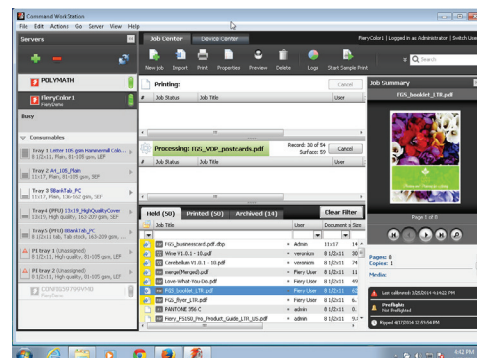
Command WorkStation

File Edit Actions Go Server View Help

Servers

POLYMATH

FieryColor1
FieryJams

Busy

Consumables

Tray 1 Letter 105 gsm Hammermill Colo...
8 1/2x11, Plain, 81-105 gsm, LEF

Tray 2 A4_105_Plain
11x17, Plain, 81-105 gsm, SEF

Tray 3 BlankTab_PC
11x17, Plain, 136-162 gsm, SEF

Tray4 (PFU) 13x19_HighQualityCover
13x19, High quality, 163-209 gsm, SEF

Tray5 (PFU) 9tabs_PC
8 1/2x11 tab, Tab stock, 163-209 gsm, ...

PI tray 1 (Unassigned)
8 1/2x11, High quality, 81-105 gsm, LEF

PI tray 2 (Unassigned)
8 1/2x11, High quality, 81-105 gsm, LEF

CONFIG3079W8

Job Center | Device Center

FieryColor1 | Logged in as Administrator | Switch User

New job | Import | Print | Properties | Preview | Delete | Logs | Start Sample Print

Search

Printing:

Cancel

# | Job Status | Job Title | User

Processing: FS3_VDP_postcards.pdf

Record: 30 of 54
Surface: 59

Cancel

# | Job Status | Job Title | User

Held (50) | Printed (50) | Archived (14)

Clear Filter

Job Title | User | Document s | Size

FS3_businesscard.pdf.dbp | Admin | 11x17 | 14
Wine V1.0.1 - 10.pdf | veronica | 8 1/2x11 | 30
Cerebellum V1.0.1 - 10.pdf | veronica | 8 1/2x11 | 14
merged(Merged).pdf | Fiery User | 8 1/2x11 | 1
Love-What-You-Do.pdf | Fiery User | 8 1/2x11 | 49
FS3_booklet_LTR.pdf | Fiery User | 8 1/2x11 | 92
FS3_flyer_LTR.pdf | Fiery User | 8 1/2x11 | 2
PANTONE 356 C | admin | 8 1/2x11 | 0
Fiery_FS150_Pro_Product_Guide_LTR_US.pdf | admin | 8 1/2x11 | 0

Job Summary

FS3_booklet_LTR.pdf

Page 1 of 8

Pages: 8
Copies: 1

Media:

Last calibrated: 3/26/2014 4:24:52 PM

Preflight:
Not Preflighted

Ripped 4/17/2014 12:55:54 PM

4:42 PM